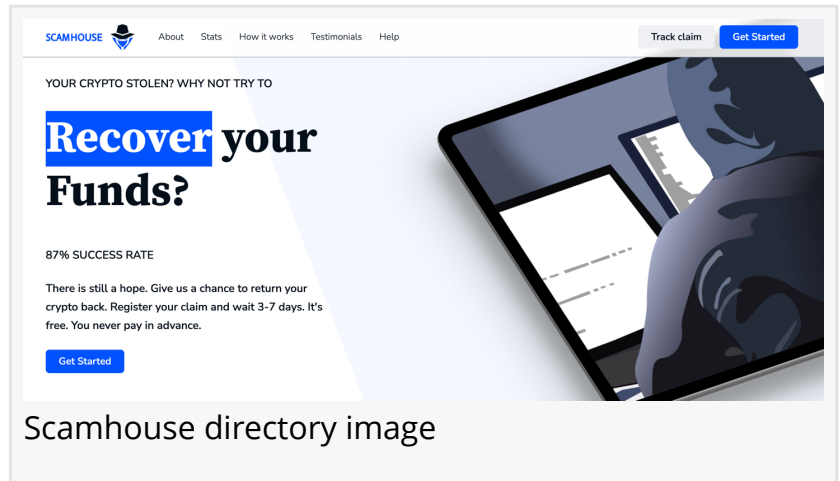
SCAMHOUSE About Stats How it works Testimonials Help Track claim Get Started

YOUR CRYPTO STOLEN? WHY NOT TRY TO

Recover your Funds?

87% SUCCESS RATE

There is still a hope. Give us a chance to return your crypto back. Register your claim and wait 3-7 days. It's free. You never pay in advance.

Get Started

Scamhouse directory image